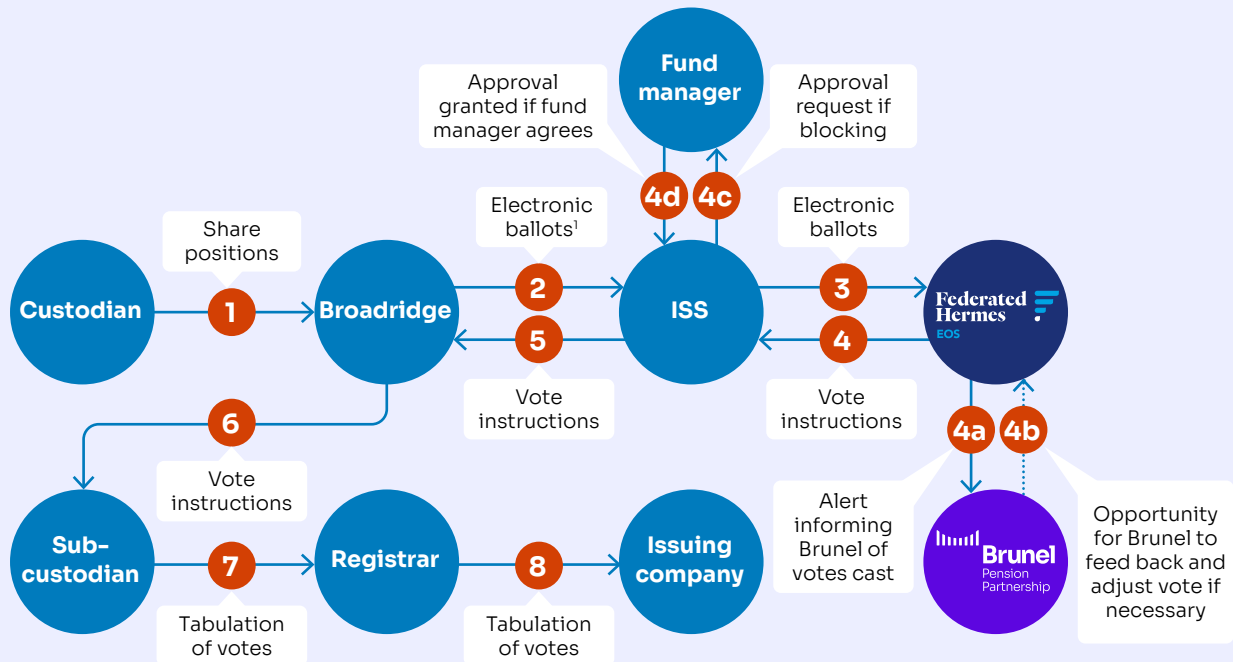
Fund manager

Approval granted if fund manager agrees

Approval request if blocking

4d

4c

Share positions

Electronic ballots$^1$

Electronic ballots

Custodian

1

Broadridge

2

ISS

3

Federated Hermes EOS

5

4

Vote instructions

Vote instructions

6

4a

4b

Vote instructions

Alert informing Brunel of votes cast

Opportunity for Brunel to feed back and adjust vote if necessary

Sub-custodian

7

Registrar

8

Issuing company

Brunel Pension Partnership

Tabulation of votes

Tabulation of votes